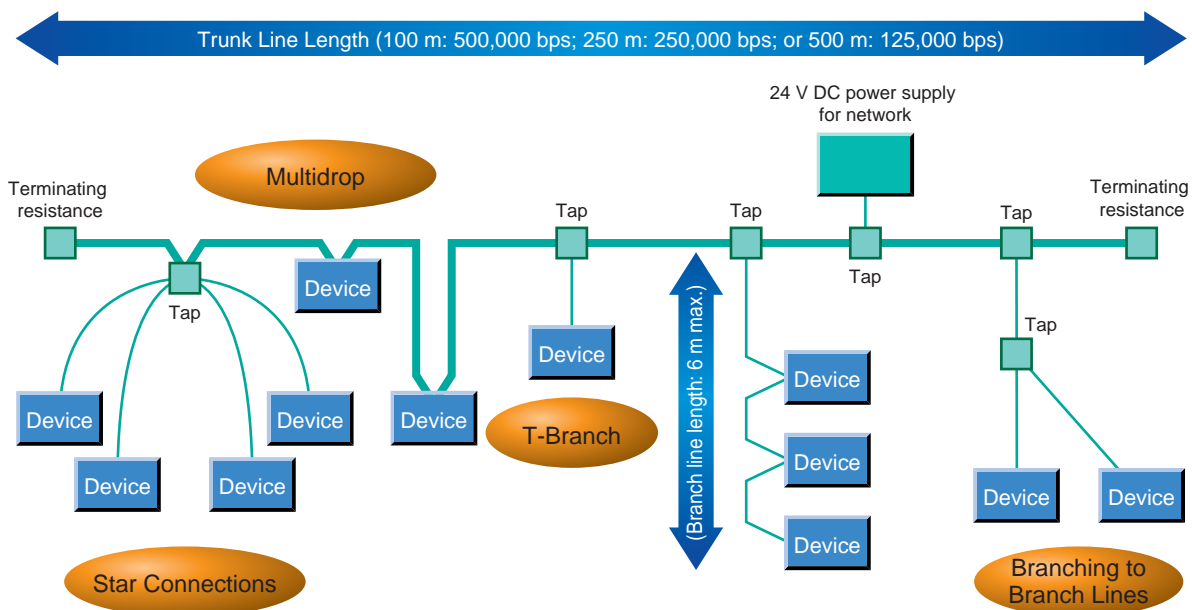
Trunk Line Length (100 m: 500,000 bps; 250 m: 250,000 bps; or 500 m: 125,000 bps)

24 V DC power supply for network

Terminating resistance

Multidrop

Tap

Tap

Tap

Terminating resistance

Tap

Device

Tap

Tap

Device

(Branch line length: 6 m max.)

Device

Device

Device

Device

Device

Device

T-Branch

Device

Device

Device

Device

Device

Star Connections

Branching to Branch Lines